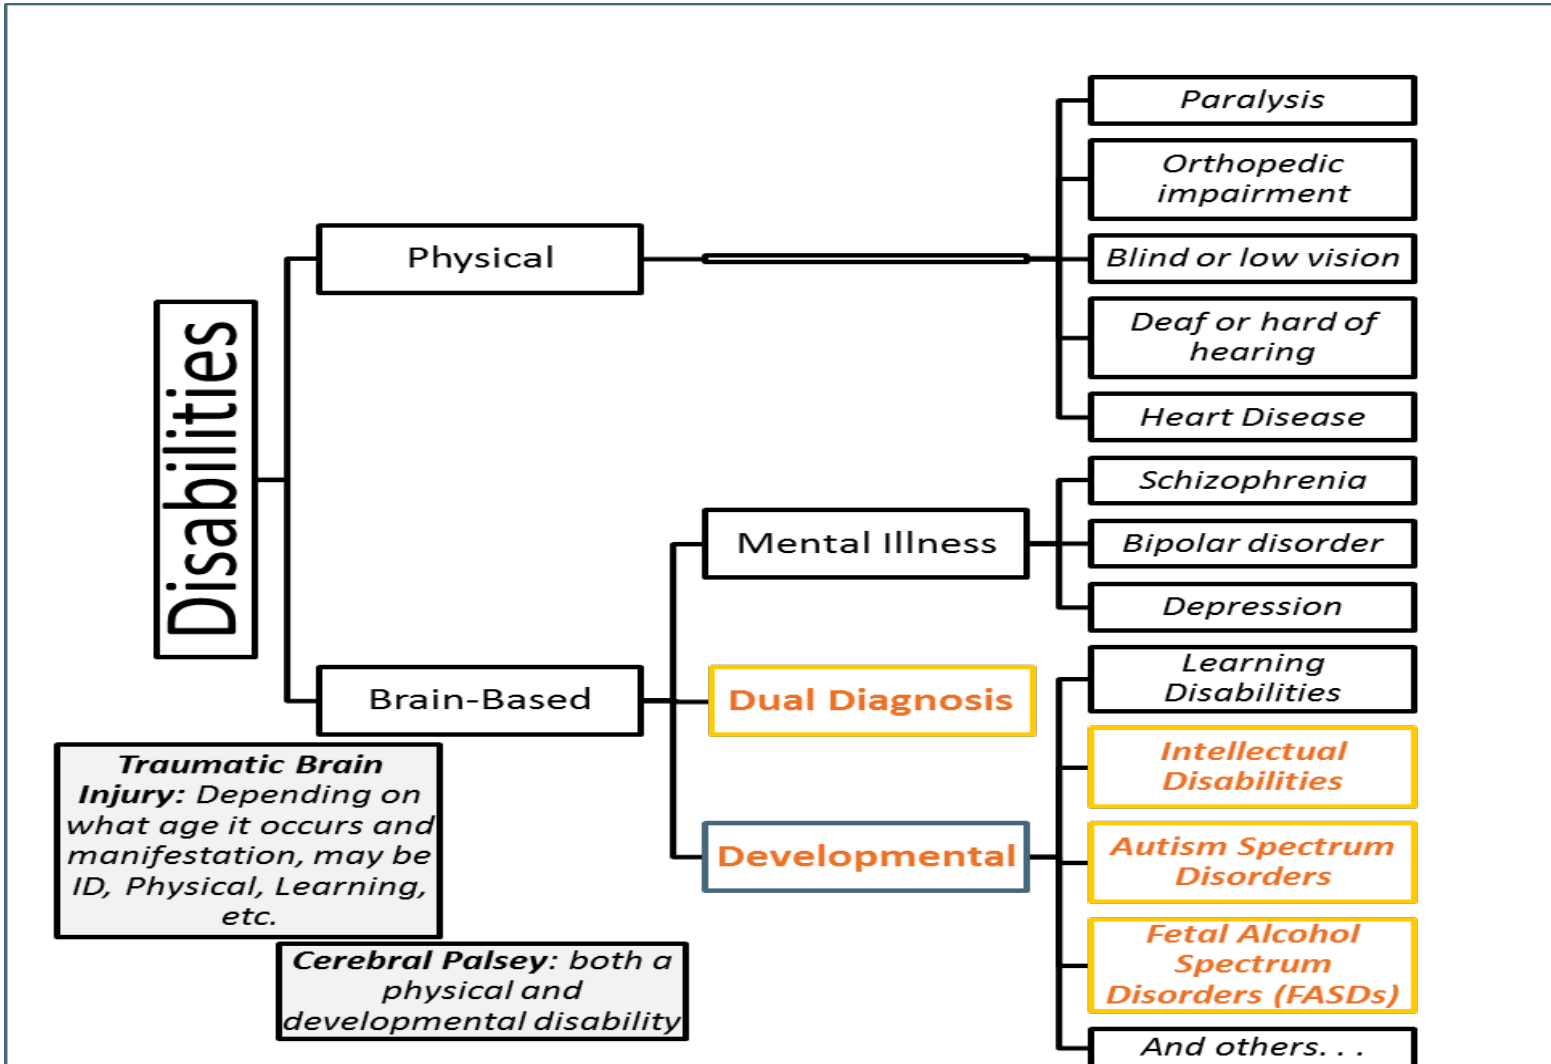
Disabilities

Physical

Paralysis

Orthopedic impairment

Blind or low vision

Deaf or hard of hearing

Heart Disease

Brain-Based

Mental Illness

Schizophrenia

Bipolar disorder

Depression

Dual Diagnosis

Developmental

Learning Disabilities

Intellectual Disabilities

Autism Spectrum Disorders

Fetal Alcohol Spectrum Disorders (FASDs)

And others. . .

**Traumatic Brain Injury:** Depending on what age it occurs and manifestation, may be ID, Physical, Learning, etc.

**Cerebral Palsey:** both a physical and developmental disability